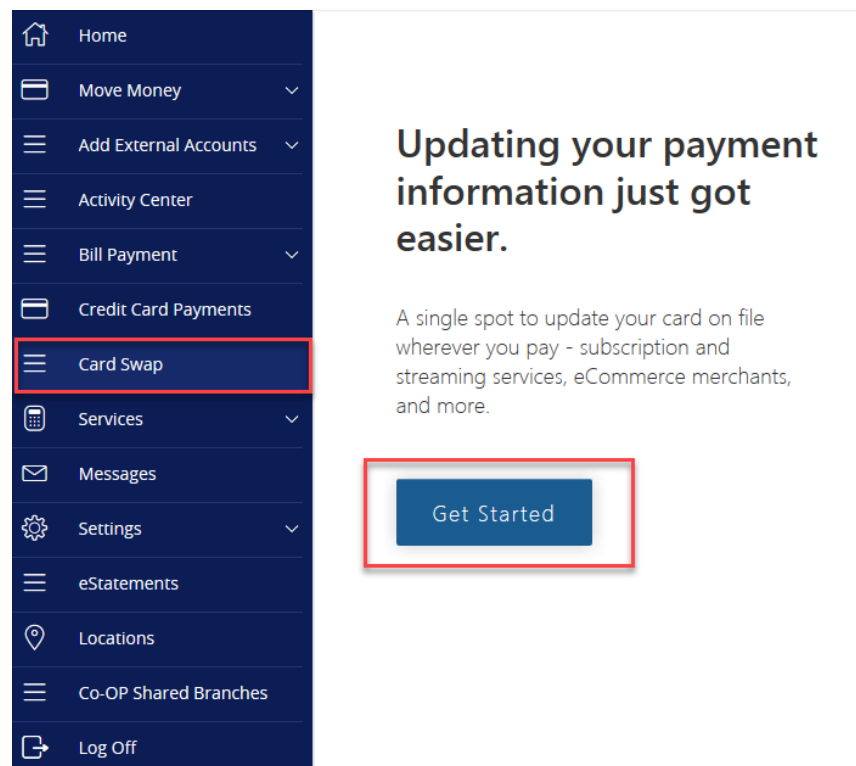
Home
Move Money
Add External Accounts
Activity Center
Bill Payment
Credit Card Payments
Card Swap
Services
Messages
Settings
eStatements
Locations
Co-OP Shared Branches
Log Off

Updating your payment information just got easier.

A single spot to update your card on file wherever you pay - subscription and streaming services, eCommerce merchants, and more.

Get Started